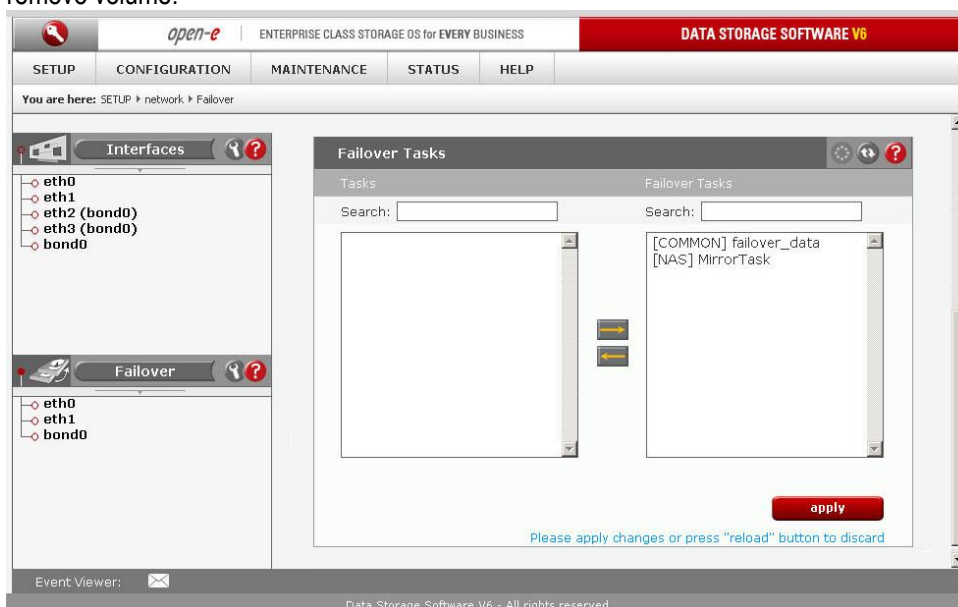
remove volume.

open-e | ENTERPRISE CLASS STORAGE OS for EVERY BUSINESS

DATA STORAGE SOFTWARE V6

SETUP CONFIGURATION MAINTENANCE STATUS HELP

You are here: SETUP ▸ network ▸ Failover

Interfaces

eth0
eth1
eth2 (bond0)
eth3 (bond0)
bond0

Failover

eth0
eth1
bond0

Failover Tasks

Tasks

Failover Tasks

Search:

Search:

[COMMON] failover_data
[NAS] MirrorTask

apply

Please apply changes or press "reload" button to discard

Event Viewer:

Data Storage Software V6 - All rights reserved